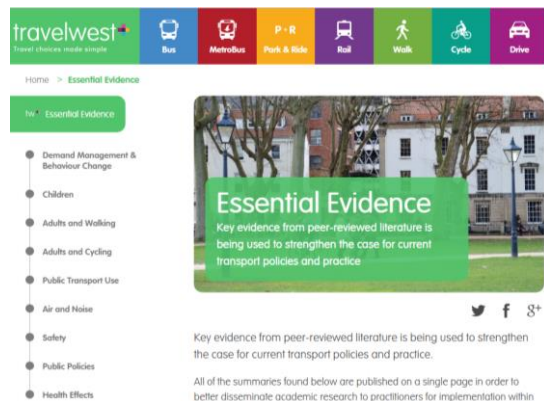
travelwest
Travel choices made simple

Bus
MetroBus
P+R
Park & Ride
Rail
Walk
Cycle
Drive

Home > Essential Evidence

TW Essential Evidence

Demand Management & Behaviour Change

Children

Adults and Walking

Adults and Cycling

Public Transport Use

Air and Noise

Safety

Public Policies

Health Effects

Essential Evidence

Key evidence from peer-reviewed literature is being used to strengthen the case for current transport policies and practice

Key evidence from peer-reviewed literature is being used to strengthen the case for current transport policies and practice.

All of the summaries found below are published on a single page in order to better disseminate academic research to practitioners for implementation within